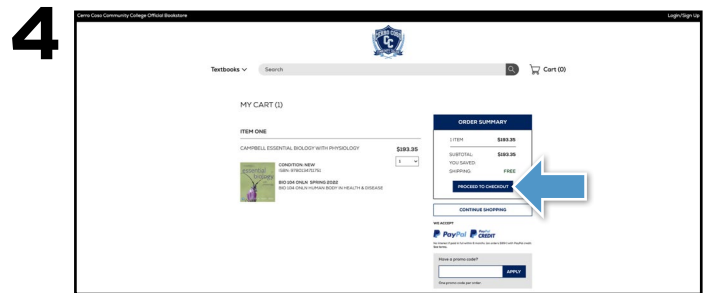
4

Cerro Coso Community College Official Bookstore

Login/Sign Up

CC

Textbooks

Search

Cart (0)

MY CART (1)

ITEM ONE

CAMPBELL ESSENTIAL BIOLOGY WITH PHYSIOLOGY

$183.35

1

CONDITION: NEW
ISBN: 9780134711751

BIO 104 ONLN: SPRING 2022
BIO 104 ONLN: HUMAN BODY IN HEALTH & DISEASE

essential biology

ORDER SUMMARY

| 1 ITEM | $183.35 |
|---|---|
| SUBTOTAL: | $183.35 |
| YOU SAVED: | |
| SHIPPING: | FREE |

PROCEED TO CHECKOUT

CONTINUE SHOPPING

WE ACCEPT

PayPal

PayPal CREDIT

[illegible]

Have a promo code?

APPLY

One promo code per order.